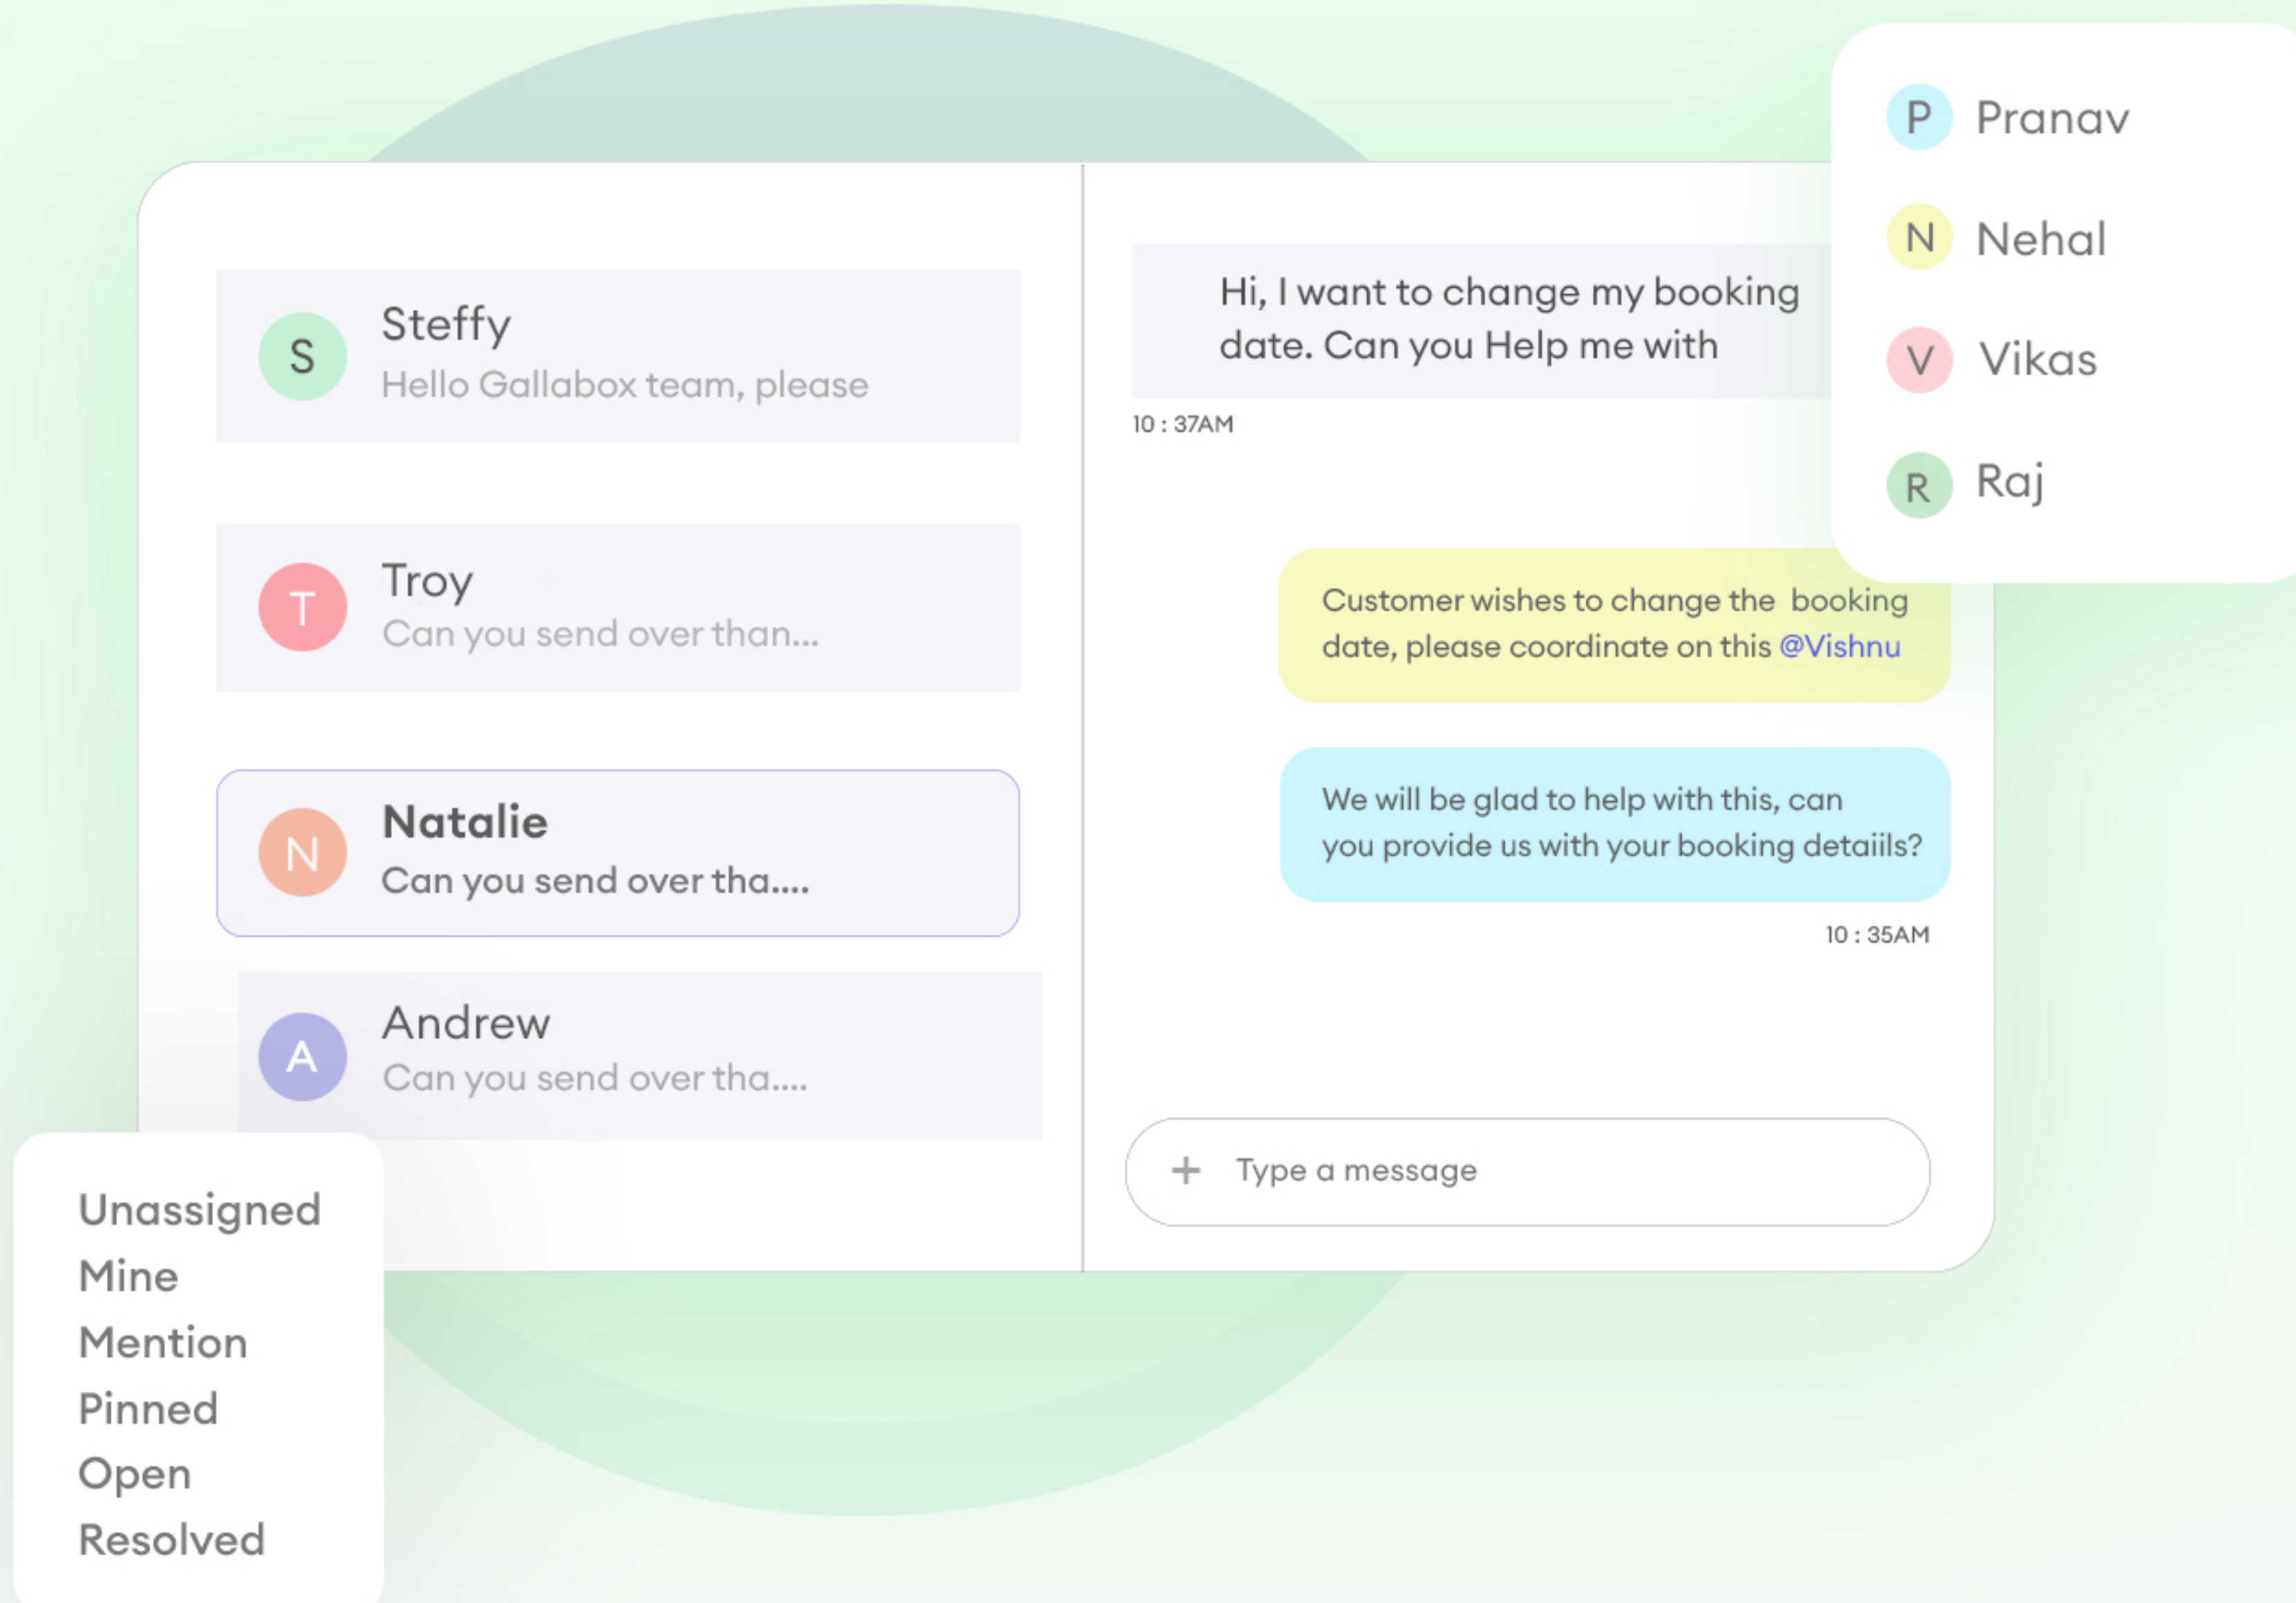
S Steffy
Hello Gallabox team, please

T Troy
Can you send over than...

N Natalie
Can you send over tha....

A Andrew
Can you send over tha....

Unassigned
Mine
Mention
Pinned
Open
Resolved

Hi, I want to change my booking date. Can you Help me with

10 : 37AM

P Pranav
N Nehal
V Vikas
R Raj

Customer wishes to change the booking date, please coordinate on this @Vishnu

We will be glad to help with this, can you provide us with your booking detaiils?

10 : 35AM

+ Type a message